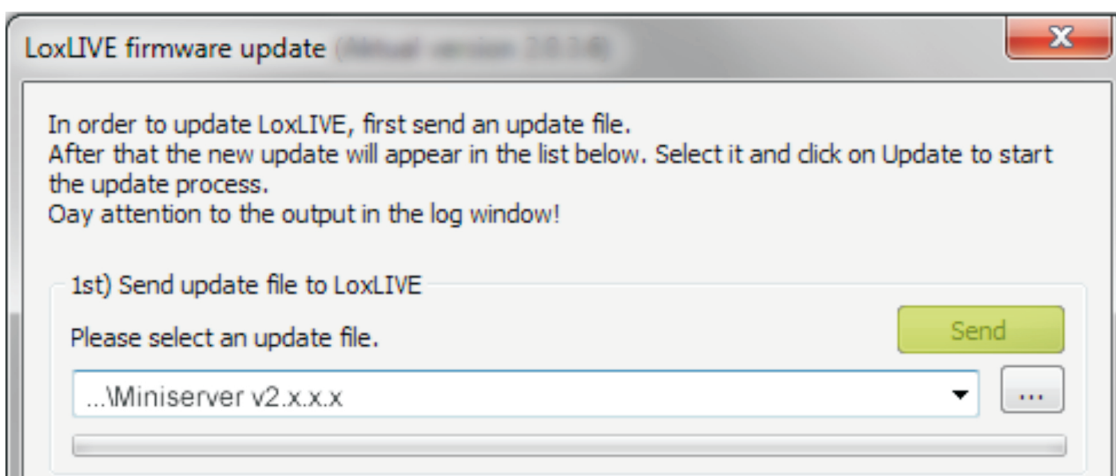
LoxLIVE firmware update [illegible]

In order to update LoxLIVE, first send an update file.
After that the new update will appear in the list below. Select it and click on Update to start the update process.
Oay attention to the output in the log window!

1st) Send update file to LoxLIVE

Please select an update file.

Send

...\Miniserver v2.x.x.x

...